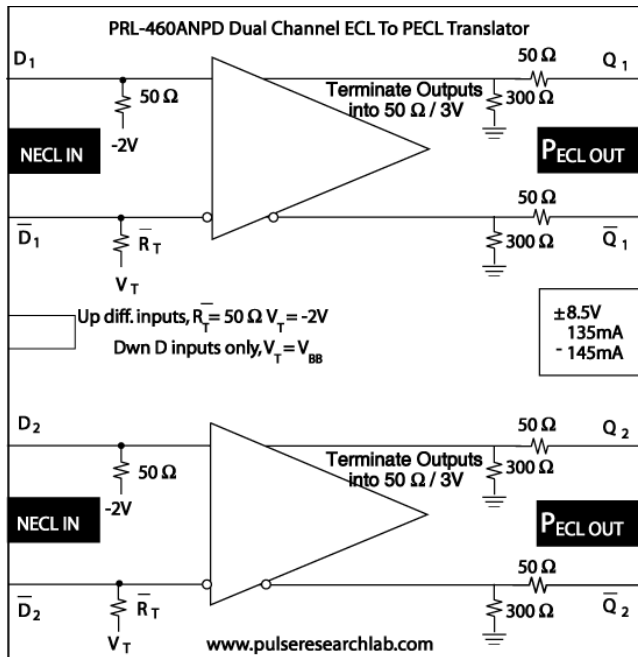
PRL-460ANPD Dual Channel ECL To PECL Translator

$D_1$

50 Ω

-2V

NECL IN

Terminate Outputs into 50 Ω / 3V

50 Ω

300 Ω

$Q_1$

$P_{ECL\ OUT}$

$\overline{D}_1$

$\overline{R}_T$

$V_T$

50 Ω

300 Ω

$\overline{Q}_1$

Up diff. inputs, $\overline{R}_T$ = 50 Ω $V_T$ = -2V

Dwn D inputs only, $V_T = V_{BB}$

±8.5V
135mA
- 145mA

$D_2$

50 Ω

-2V

NECL IN

Terminate Outputs into 50 Ω / 3V

50 Ω

300 Ω

$Q_2$

$P_{ECL\ OUT}$

$\overline{D}_2$

$\overline{R}_T$

$V_T$

50 Ω

300 Ω

$\overline{Q}_2$

www.pulseresearchlab.com